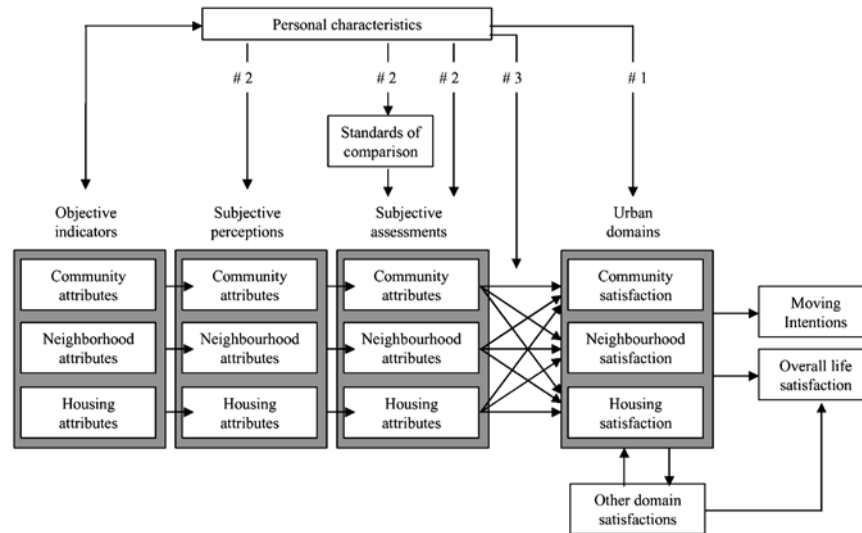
Personal characteristics

# 2

# 2

# 2

# 3

# 1

Standards of comparison

Objective indicators

Subjective perceptions

Subjective assessments

Urban domains

Community attributes

Neighborhood attributes

Housing attributes

Community attributes

Neighbourhood attributes

Housing attributes

Community attributes

Neighbourhood attributes

Housing attributes

Community satisfaction

Neighbourhood satisfaction

Housing satisfaction

Moving Intentions

Overall life satisfaction

Other domain satisfactions